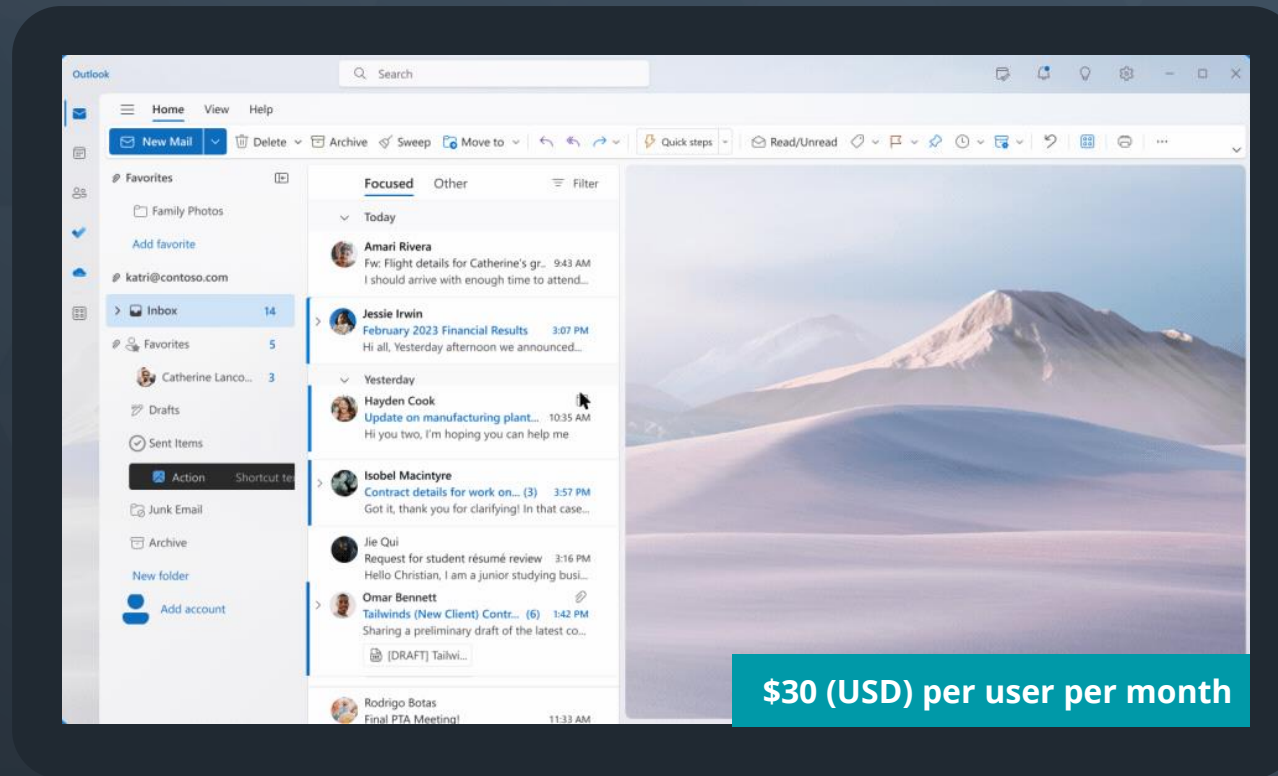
Outlook

Search

Home View Help

New Mail Delete Archive Sweep Move to Quick steps Read/Unread ···

Favorites

Family Photos

Add favorite

katri@contoso.com

Inbox 14

Favorites 5

Catherine Lanco... 3

Drafts

Sent Items

Action Shortcut te

Junk Email

Archive

New folder

Add account

Focused Other Filter

Today

Amari Rivera
Fw: Flight details for Catherine's gr... 9:43 AM
I should arrive with enough time to attend...

Jessie Irwin
February 2023 Financial Results 3:07 PM
Hi all, Yesterday afternoon we announced...

Yesterday

Hayden Cook
Update on manufacturing plant... 10:35 AM
Hi you two, I'm hoping you can help me

Isobel Macintyre
Contract details for work on... (3) 3:57 PM
Got it, thank you for clarifying! In that case...

Jie Qui
Request for student résumé review 3:16 PM
Hello Christian, I am a junior studying busi...

Omar Bennett
Tailwinds (New Client) Contr... (6) 1:42 PM
Sharing a preliminary draft of the latest co...
[DRAFT] Tailwi...

Rodrigo Botas
Final PTA Meeting! 11:33 AM

$30 (USD) per user per month